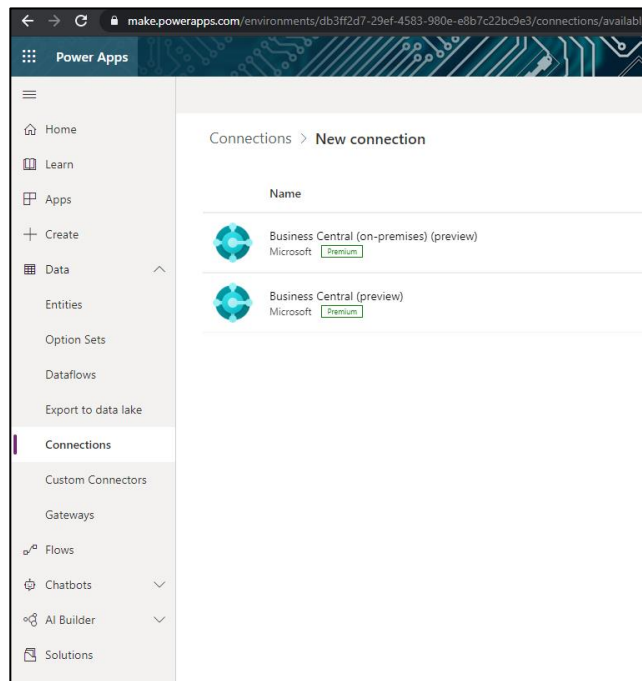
make.powerapps.com/environments/db3ff2d7-29ef-4583-980e-e8b7c22bc9e3/connections/availabl

Power Apps

Home
Learn
Apps
Create
Data
Entities
Option Sets
Dataflows
Export to data lake
Connections
Custom Connectors
Gateways
Flows
Chatbots
AI Builder
Solutions

Connections > New connection

Name

Business Central (on-premises) (preview)
Microsoft Premium

Business Central (preview)
Microsoft Premium